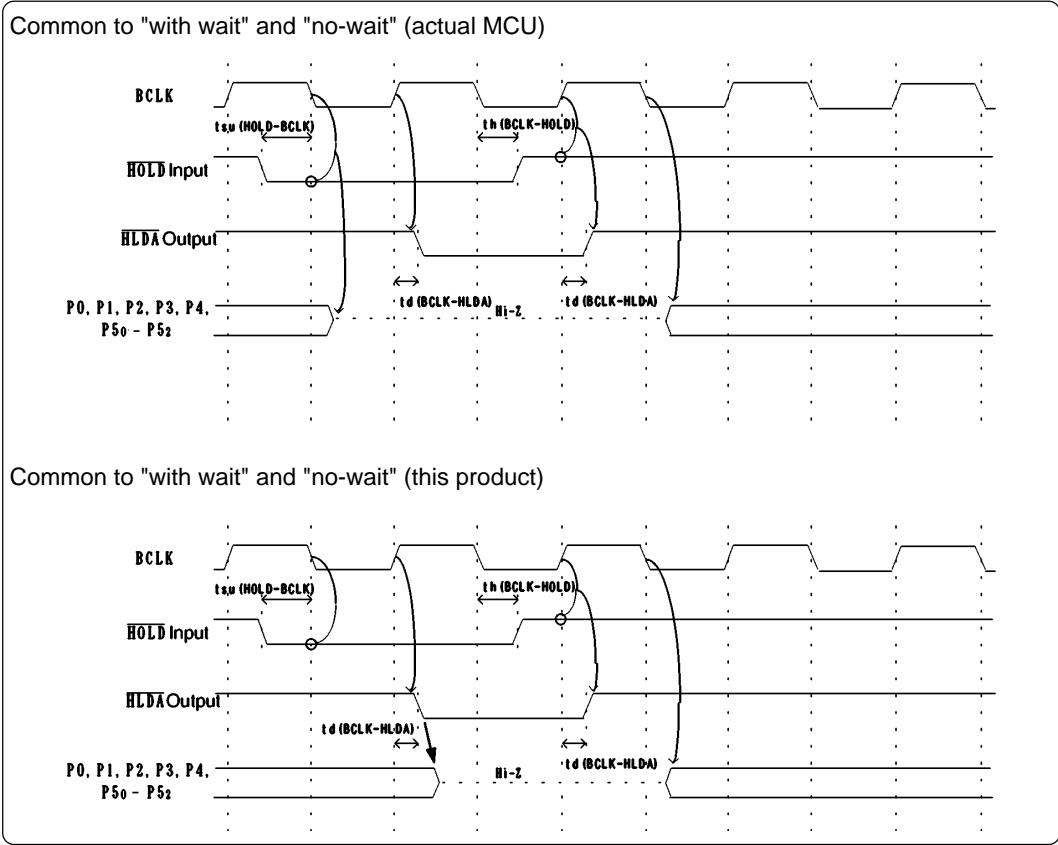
Common to "with wait" and "no-wait" (actual MCU)

BCLK

tsu (HOLD-BCLK)

th (BCLK-HOLD)

$\overline{HOLD}$ Input

$\overline{HLDA}$ Output

td (BCLK-HLDA)

td (BCLK-HLDA)

P0, P1, P2, P3, P4, $P5_0$ - $P5_2$

Hi-Z

Common to "with wait" and "no-wait" (this product)

BCLK

tsu (HOLD-BCLK)

th (BCLK-HOLD)

$\overline{HOLD}$ Input

$\overline{HLDA}$ Output

td (BCLK-HLDA)

td (BCLK-HLDA)

P0, P1, P2, P3, P4, $P5_0$ - $P5_2$

Hi-Z